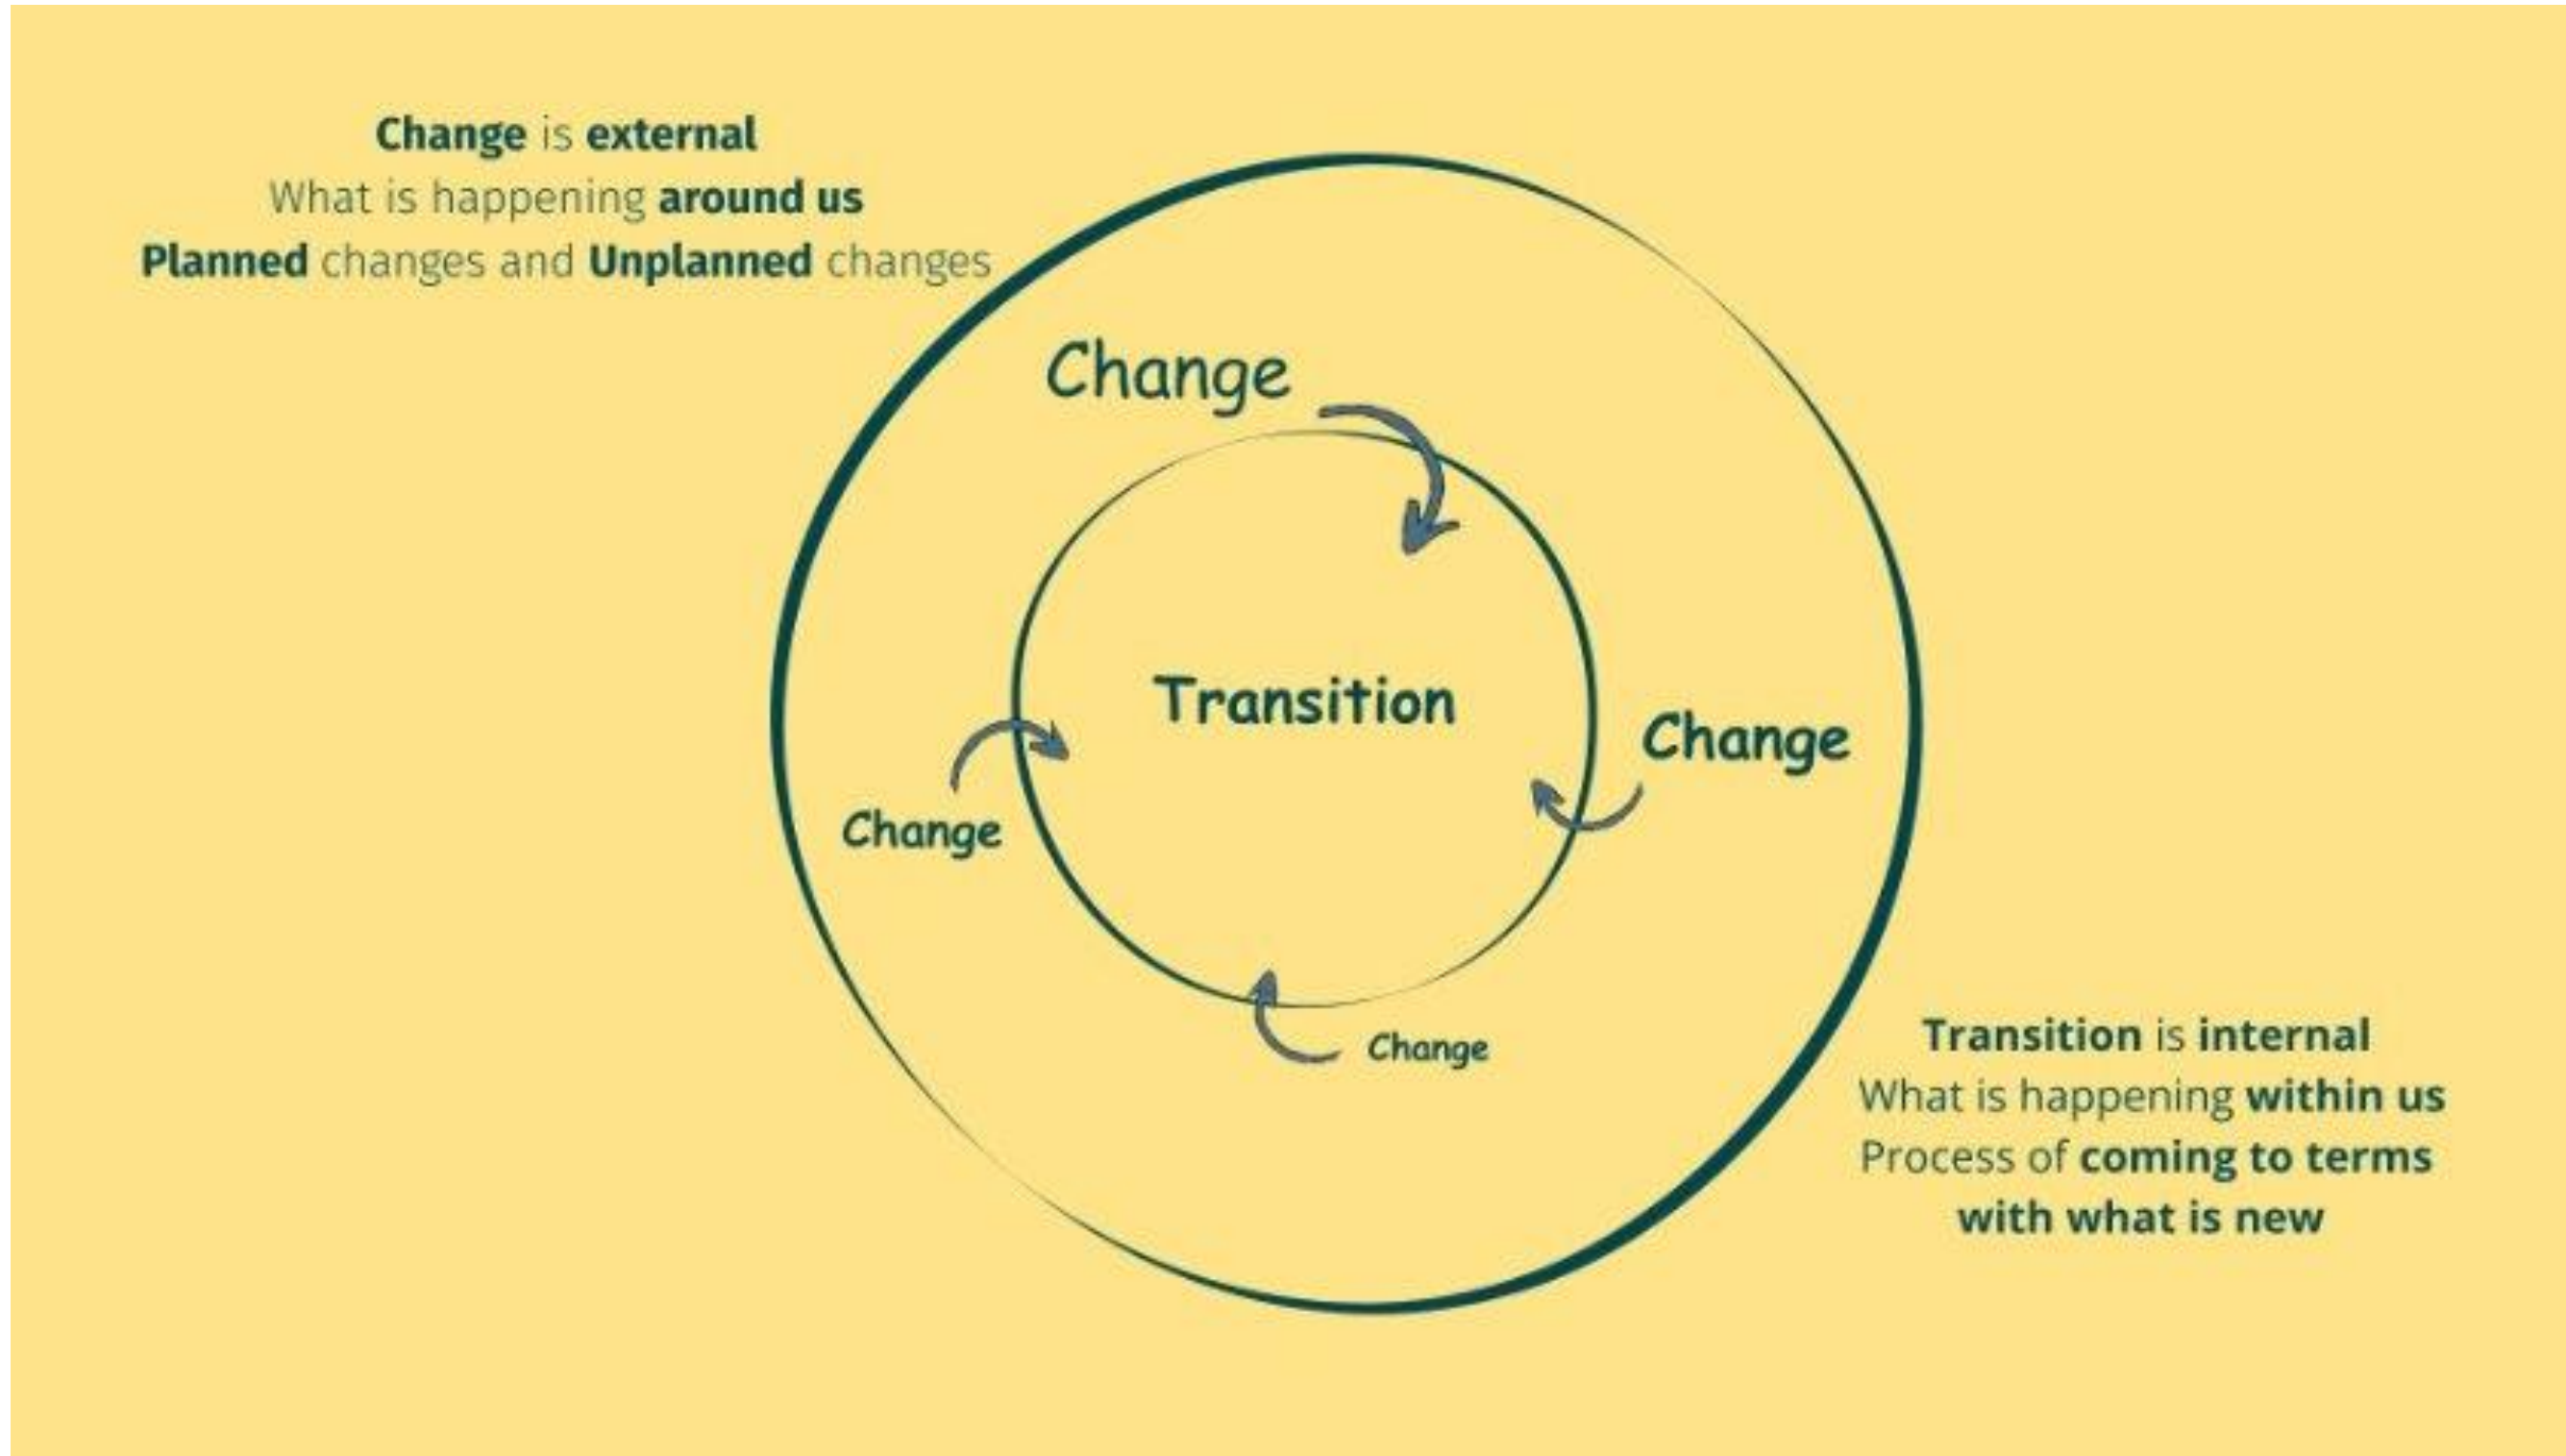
Change is external
What is happening around us
Planned changes and Unplanned changes

Change

Transition

Change

Change

Change

Transition is internal
What is happening within us
Process of coming to terms with what is new